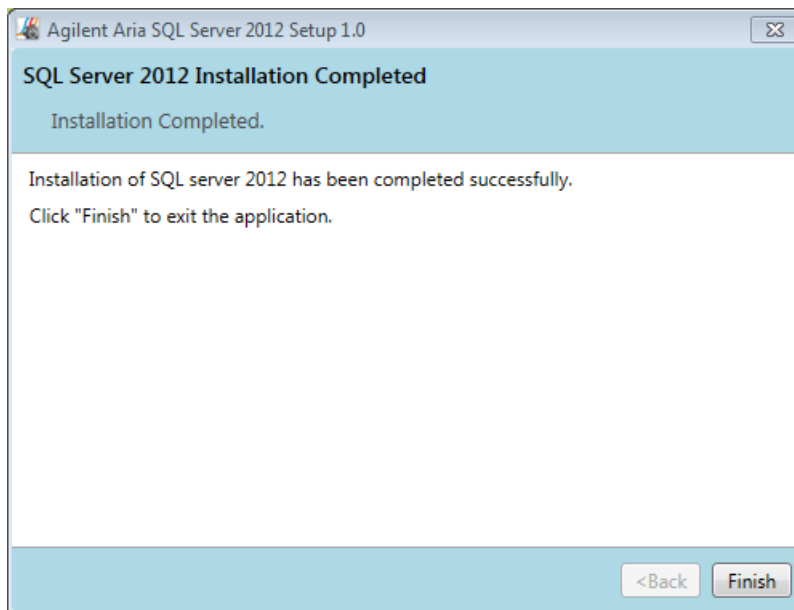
Agilent Aria SQL Server 2012 Setup 1.0

SQL Server 2012 Installation Completed

Installation Completed.

Installation of SQL server 2012 has been completed successfully.

Click "Finish" to exit the application.

<Back Finish